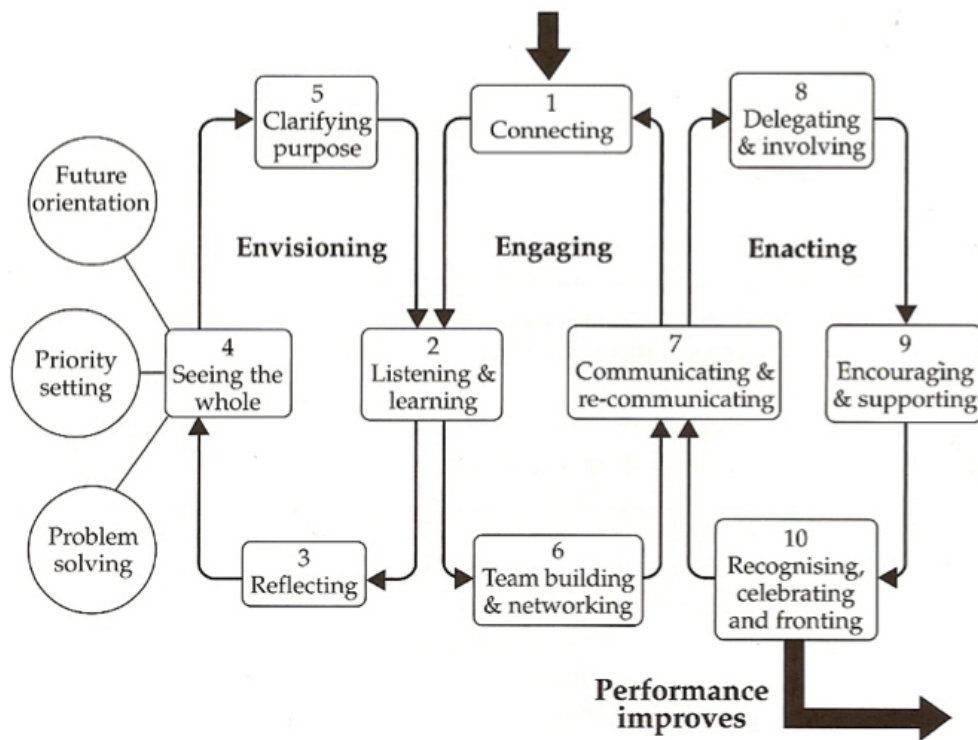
5
Clarifying purpose

1
Connecting

8
Delegating & involving

Future orientation

Envisioning

Engaging

Enacting

Priority setting

4
Seeing the whole

2
Listening & learning

7
Communicating & re-communicating

9
Encouraging & supporting

Problem solving

3
Reflecting

6
Team building & networking

10
Recognising, celebrating and fronting

Performance improves